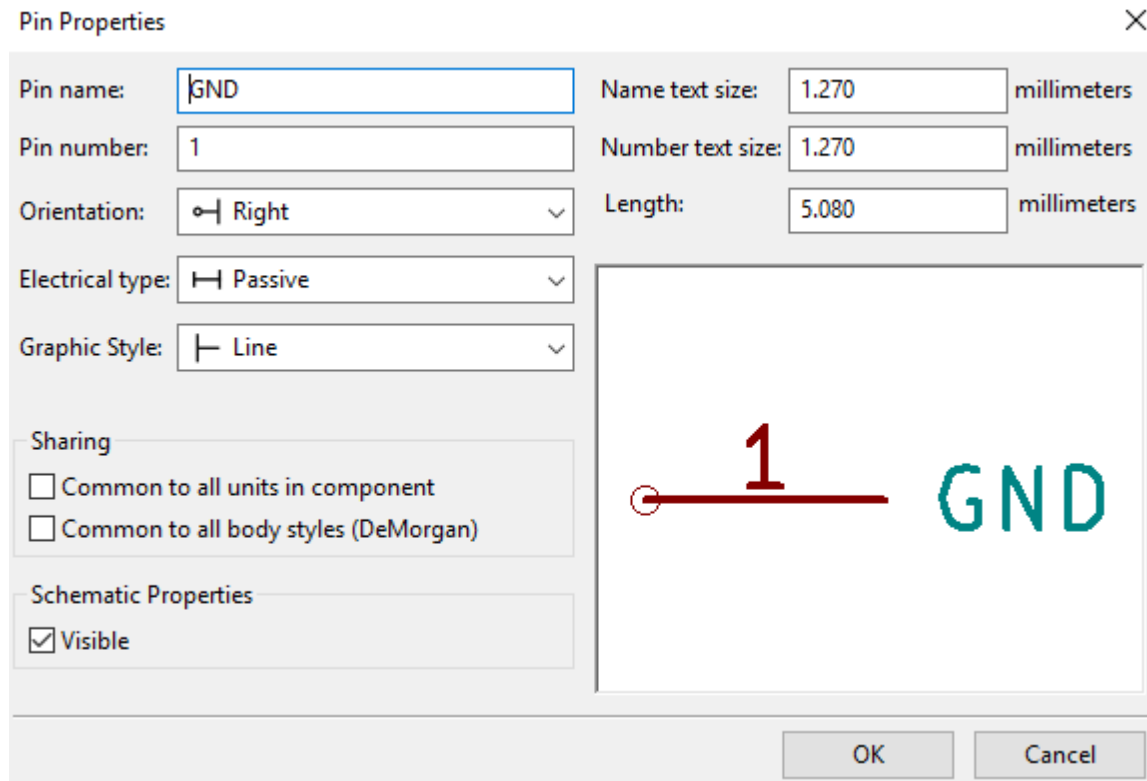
Pin Properties

Pin name: GND

Pin number: 1

Orientation: Right

Electrical type: Passive

Graphic Style: Line

Name text size: 1.270 millimeters

Number text size: 1.270 millimeters

Length: 5.080 millimeters

Sharing

Common to all units in component

Common to all body styles (DeMorgan)

Schematic Properties

Visible

1

GND

OK

Cancel